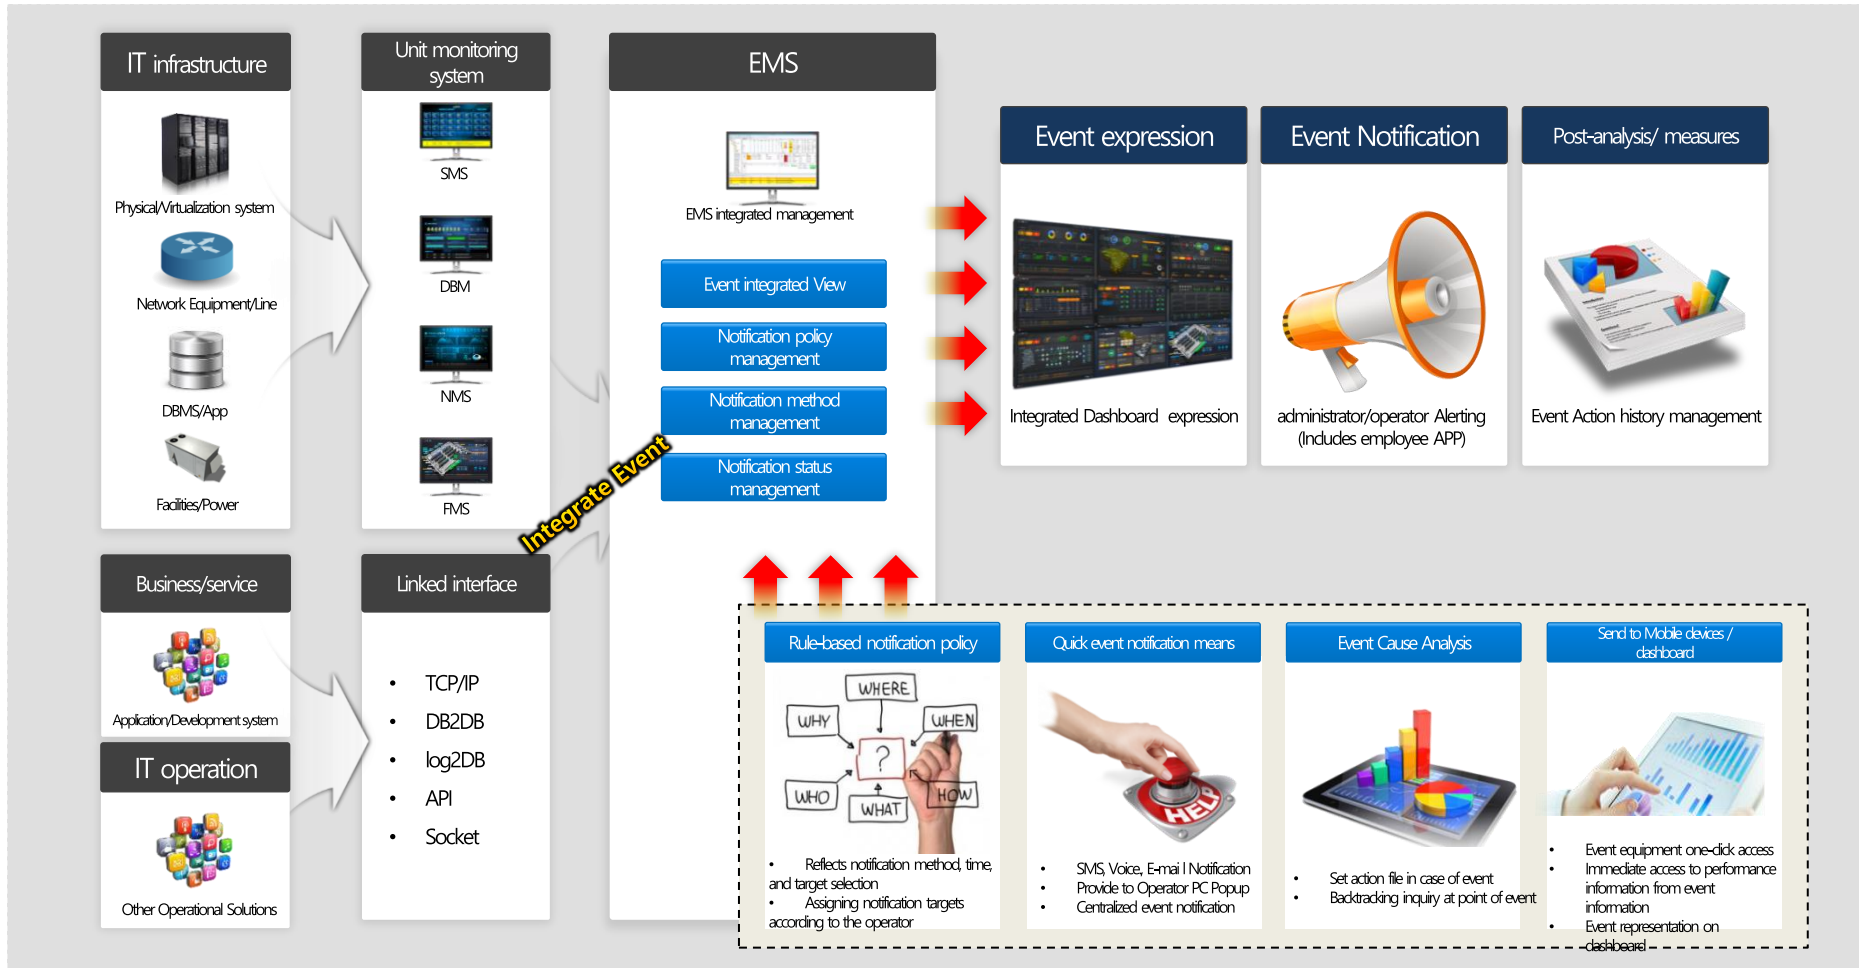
IT infrastructure

Physical/Virtualization system

Network Equipment/Line

DBMS/App

Facilities/Power

Unit monitoring system

SMS

DBM

NMS

FMS

EMS

EMS integrated management

Event integrated View

Notification policy management

Notification method management

Notification status management

Integrate Event

Event expression

Integrated Dashboard expression

Event Notification

administrator/operator Alerting (Includes employee APP)

Post-analysis/ measures

Event Action history management

Business/service

Application/Development system

IT operation

Other Operational Solutions

Linked interface

- TCP/IP
- DB2DB
- log2DB
- API
- Socket

Rule-based notification policy

WHERE WHY WHEN ? WHO WHAT HOW

- Reflects notification method, time, and target selection
- Assigning notification targets according to the operator

Quick event notification means

HELP

- SMS, Voice, E-mail Notification
- Provide to Operator PC Popup
- Centralized event notification

Event Cause Analysis

- Set action file in case of event
- Backtracking inquiry at point of event

Send to Mobile devices / dashboard

- Event equipment one-click access
- Immediate access to performance information from event information
- Event representation on dashboard